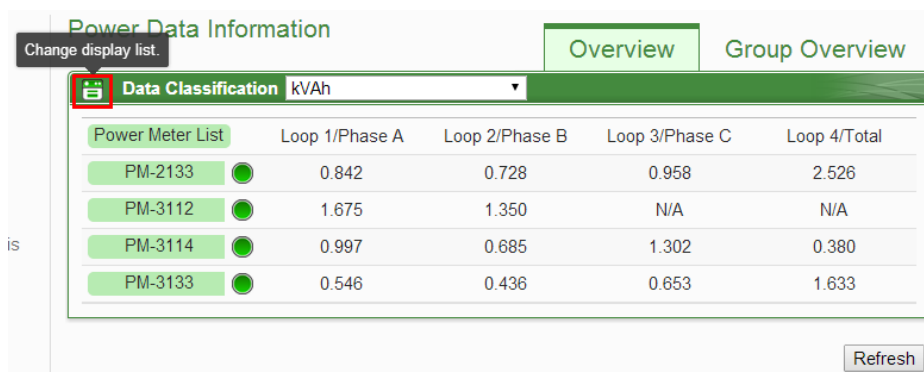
Power Data Information

Change display list.

Overview

Group Overview

Data Classification kVAh

| Power Meter List | Loop 1/Phase A | Loop 2/Phase B | Loop 3/Phase C | Loop 4/Total |
|---|---|---|---|---|
| PM-2133 | 0.842 | 0.728 | 0.958 | 2.526 |
| PM-3112 | 1.675 | 1.350 | N/A | N/A |
| PM-3114 | 0.997 | 0.685 | 1.302 | 0.380 |
| PM-3133 | 0.546 | 0.436 | 0.653 | 1.633 |

is

Refresh